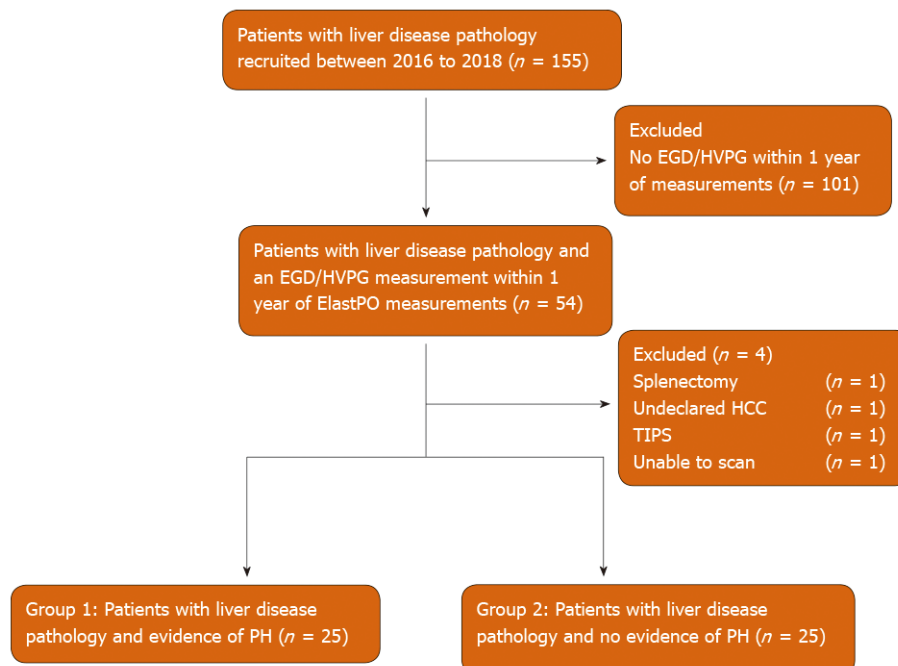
Patients with liver disease pathology recruited between 2016 to 2018 ($n$ = 155)

Excluded
No EGD/HVPG within 1 year of measurements ($n$ = 101)

Patients with liver disease pathology and an EGD/HVPG measurement within 1 year of ElastPO measurements ($n$ = 54)

Excluded ($n$ = 4)
Splenectomy ($n$ = 1)
Undeclared HCC ($n$ = 1)
TIPS ($n$ = 1)
Unable to scan ($n$ = 1)

Group 1: Patients with liver disease pathology and evidence of PH ($n$ = 25)

Group 2: Patients with liver disease pathology and no evidence of PH ($n$ = 25)